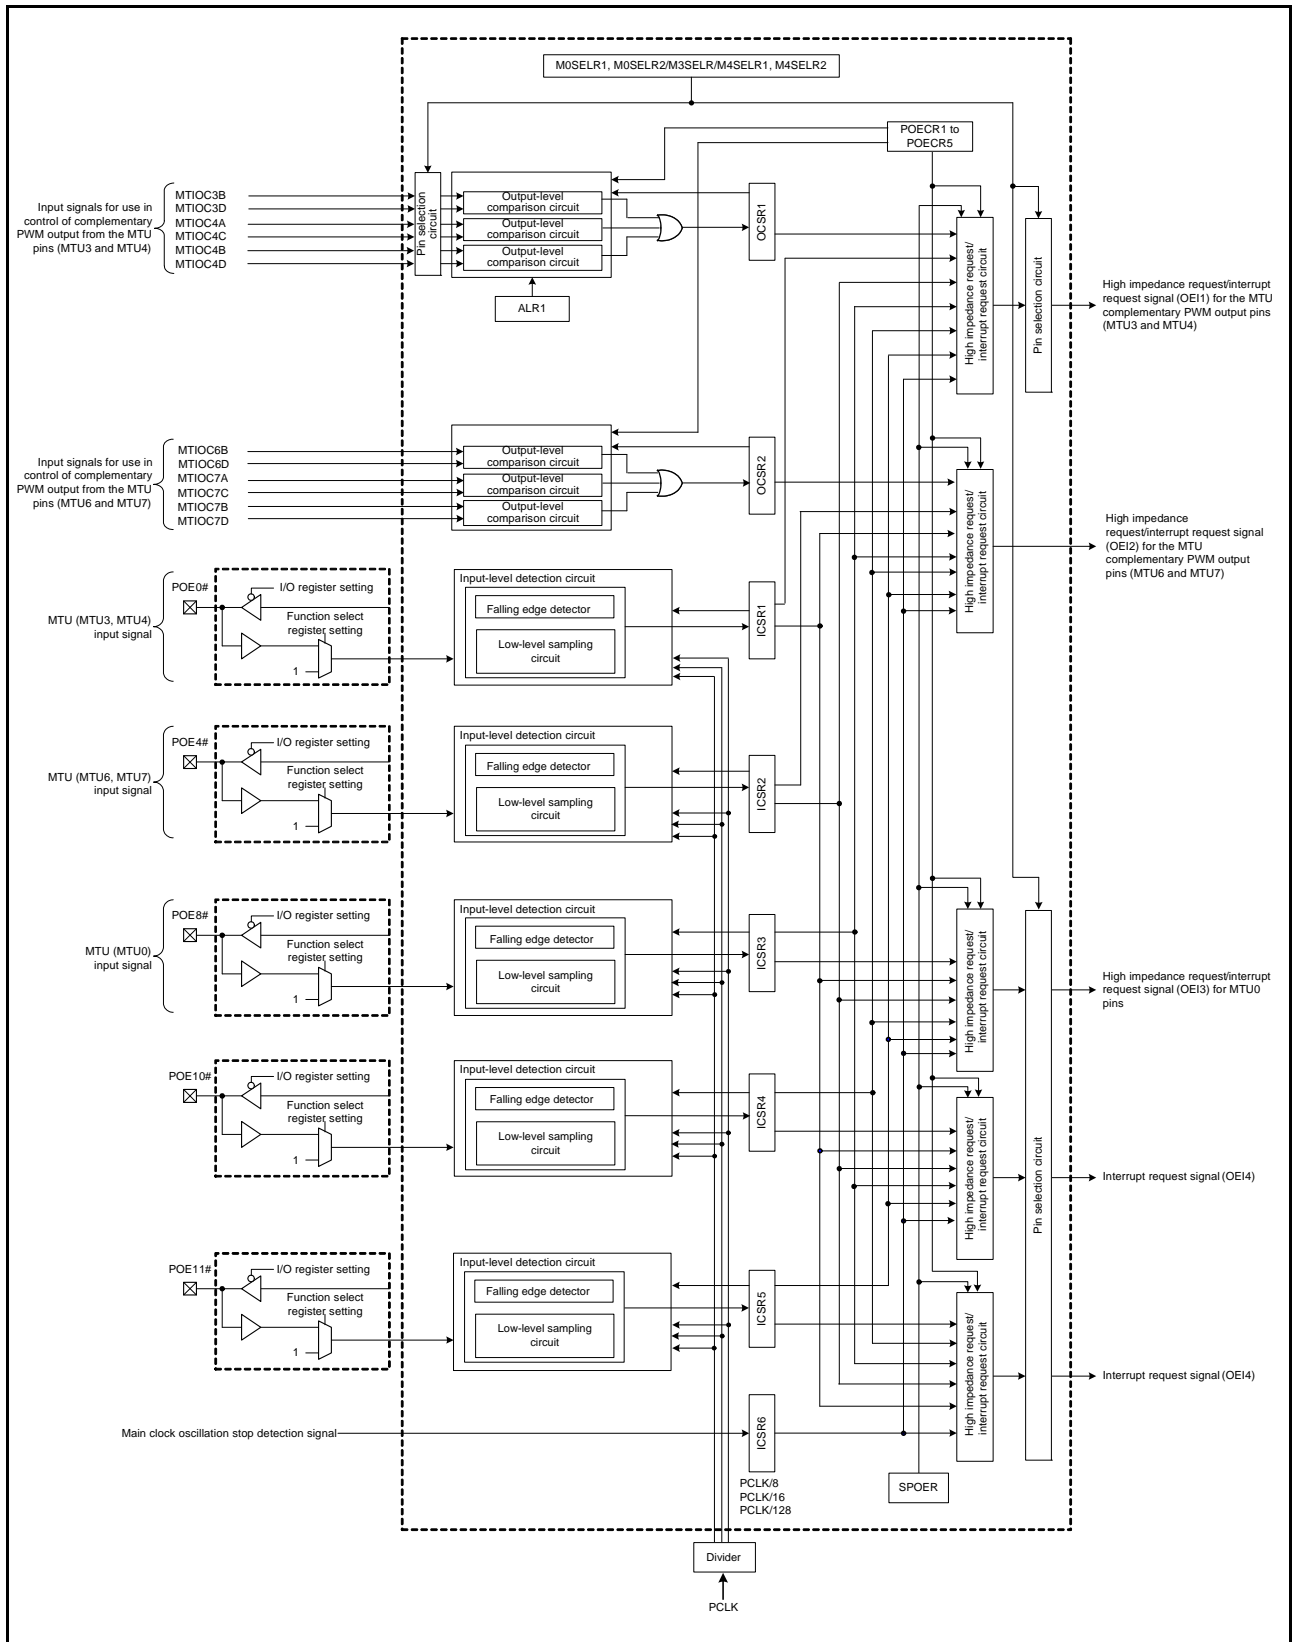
M0SELR1, M0SELR2/M3SELR/M4SELR1, M4SELR2

POECR1 to POECR5

Input signals for use in control of complementary PWM output from the MTU pins (MTU3 and MTU4)

MTIOC3B
MTIOC3D
MTIOC4A
MTIOC4C
MTIOC4B
MTIOC4D

Pin selection circuit

Output-level comparison circuit
Output-level comparison circuit
Output-level comparison circuit

ALR1

OCSR1

High impedance request/ interrupt request circuit

Pin selection circuit

High impedance request/interrupt request signal (OEI1) for the MTU complementary PWM output pins (MTU3 and MTU4)

Input signals for use in control of complementary PWM output from the MTU pins (MTU6 and MTU7)

MTIOC6B
MTIOC6D
MTIOC7A
MTIOC7C
MTIOC7B
MTIOC7D

Output-level comparison circuit
Output-level comparison circuit
Output-level comparison circuit

OCSR2

High impedance request/ interrupt request circuit

High impedance request/interrupt request signal (OEI2) for the MTU complementary PWM output pins (MTU6 and MTU7)

POE0#
MTU (MTU3, MTU4) input signal
I/O register setting
Function select register setting
1

Input-level detection circuit
Falling edge detector
Low-level sampling circuit

ICSR1

POE4#
MTU (MTU6, MTU7) input signal
I/O register setting
Function select register setting
1

Input-level detection circuit
Falling edge detector
Low-level sampling circuit

ICSR2

POE8#
MTU (MTU0) input signal
I/O register setting
Function select register setting
1

Input-level detection circuit
Falling edge detector
Low-level sampling circuit

ICSR3

High impedance request/ interrupt request circuit

High impedance request/interrupt request signal (OEI3) for MTU0 pins

POE10#
I/O register setting
Function select register setting
1

Input-level detection circuit
Falling edge detector
Low-level sampling circuit

ICSR4

High impedance request/ interrupt request circuit

Pin selection circuit

Interrupt request signal (OEI4)

POE11#
I/O register setting
Function select register setting
1

Input-level detection circuit
Falling edge detector
Low-level sampling circuit

ICSR5

High impedance request/ interrupt request circuit

Interrupt request signal (OEI4)

Main clock oscillation stop detection signal

ICSR6

PCLK/8
PCLK/16
PCLK/128

SPOER

Divider

PCLK